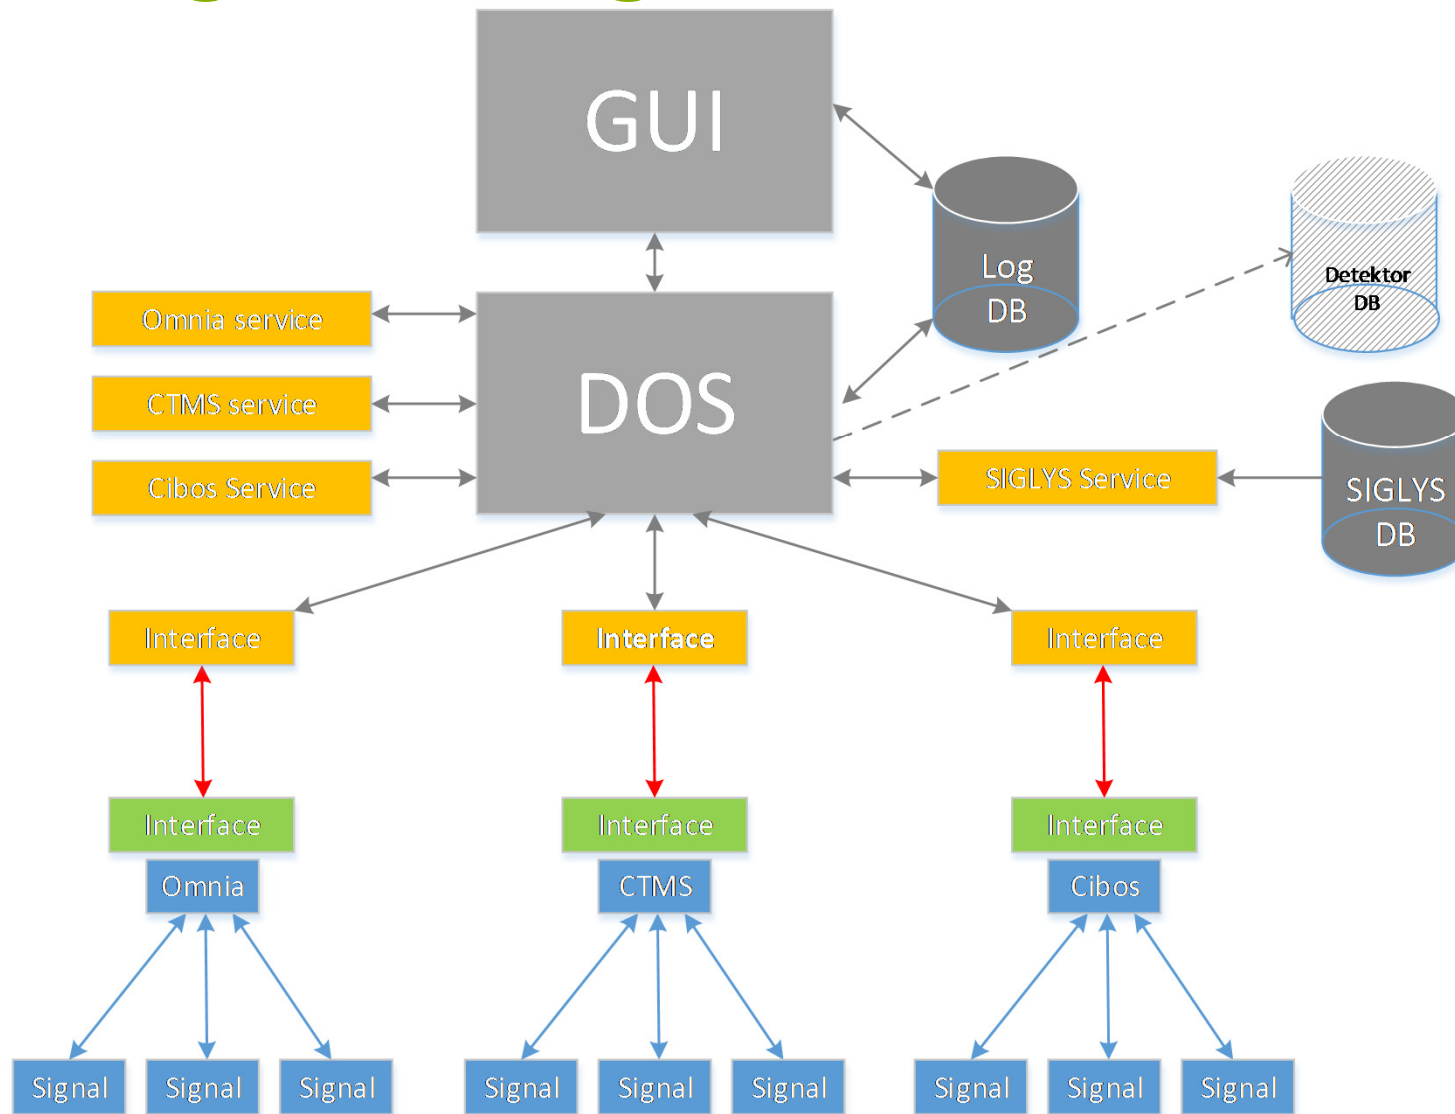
GUI

Log DB

Detektor DB

Omnia service

CTMS service

Cibos Service

DOS

SIGLYS Service

SIGLYS DB

Interface

Interface

Interface

Interface

Interface

Interface

Omnia

CTMS

Cibos

Signal

Signal

Signal

Signal

Signal

Signal

Signal

Signal

Signal